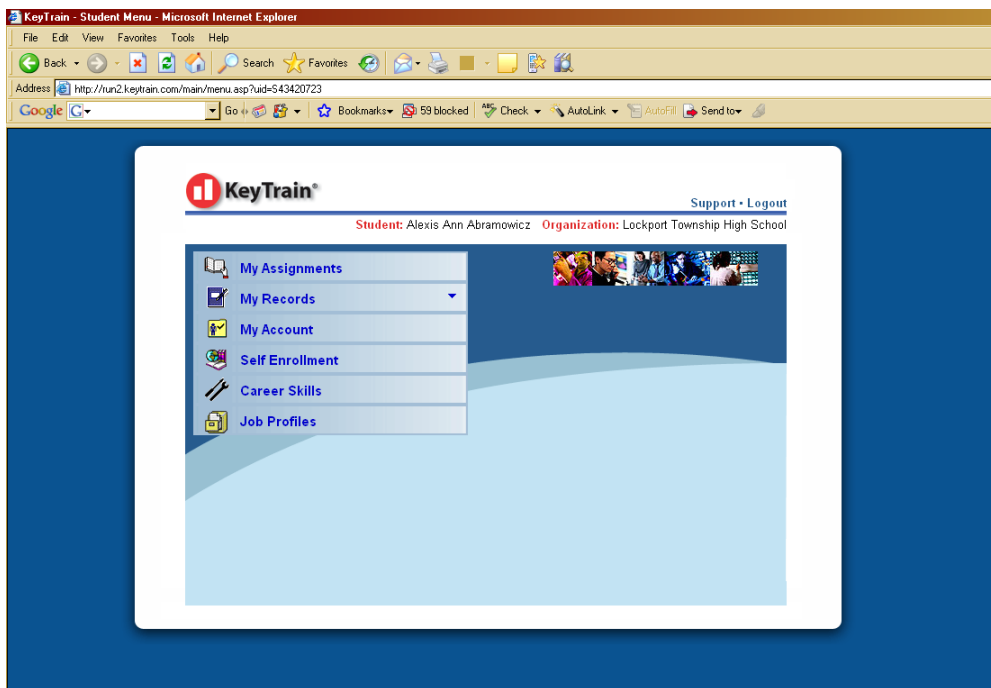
KeyTrain - Student Menu - Microsoft Internet Explorer

File Edit View Favorites Tools Help

Back Search Favorites

Address http://run2.keytrain.com/main/menu.asp?uid=S43420723

Google G Go Bookmarks 59 blocked Check AutoLink AutoFill Send to

KeyTrain®

Support • Logout

Student: Alexis Ann Abramowicz Organization: Lockport Township High School

My Assignments

My Records

My Account

Self Enrollment

Career Skills

Job Profiles